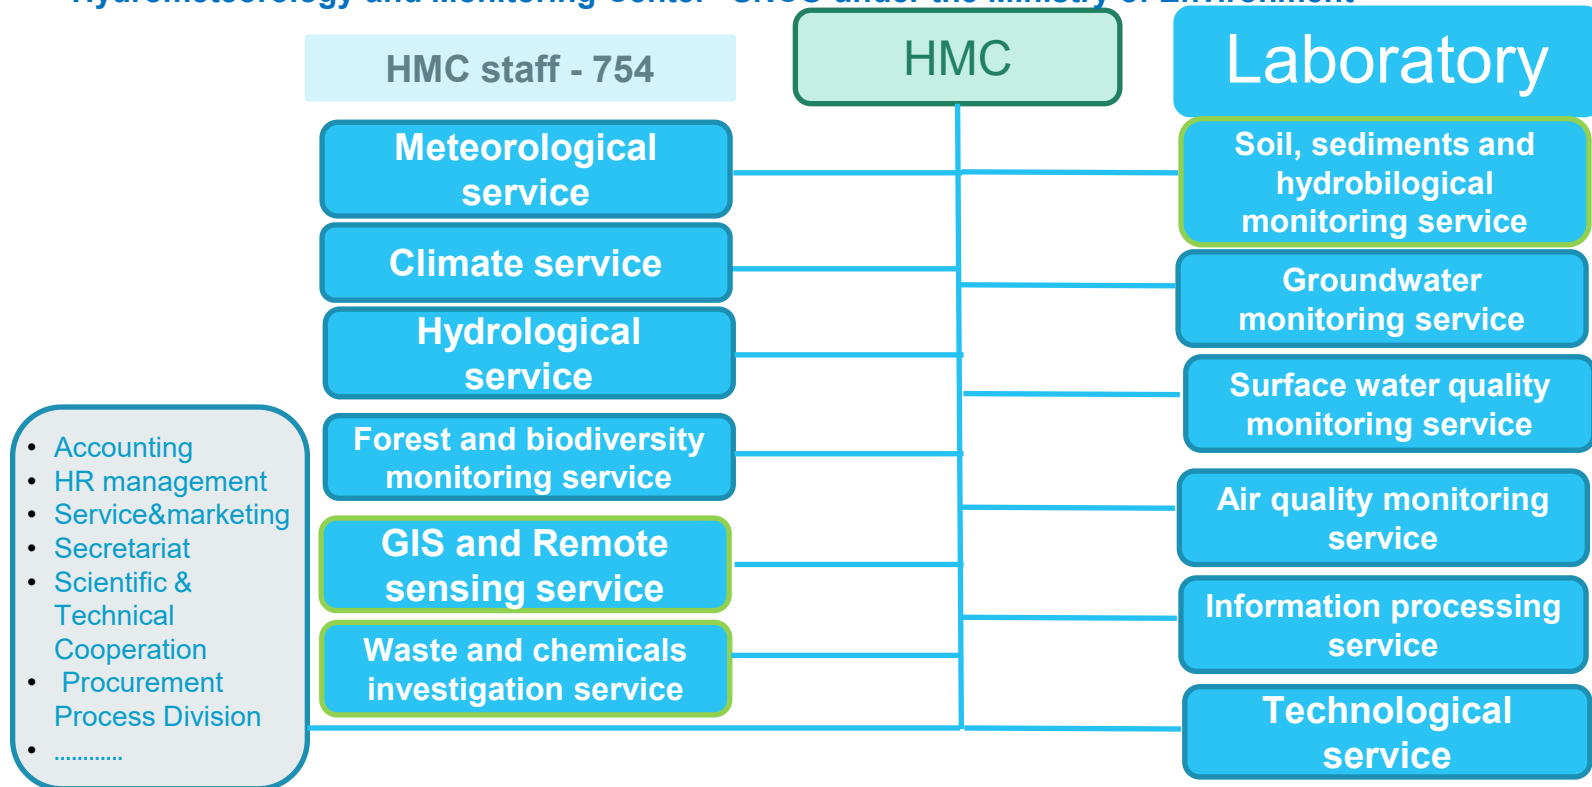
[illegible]

HMC staff - 754

HMC

Laboratory

Meteorological service

Climate service

Hydrological service

Forest and biodiversity monitoring service

GIS and Remote sensing service

Waste and chemicals investigation service

Soil, sediments and hydrobiological monitoring service

Groundwater monitoring service

Surface water quality monitoring service

Air quality monitoring service

Information processing service

Technological service

- Accounting
- HR management
- Service&marketing
- Secretariat
- Scientific & Technical Cooperation
- Procurement Process Division
- ............